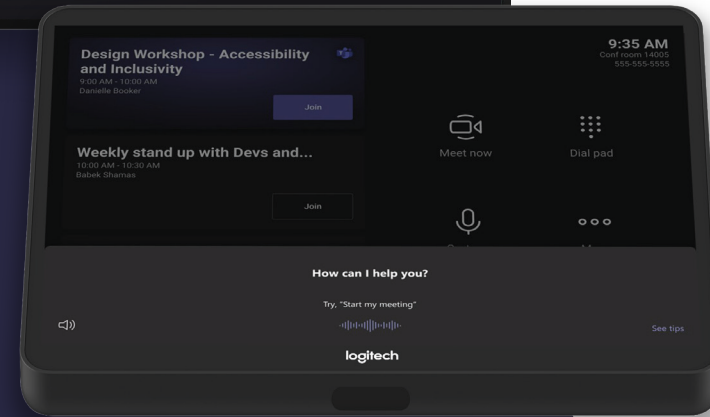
Design Workshop - Accessibility and Inclusivity
9:00 AM - 10:00 AM
Danielle Booker

Join

Weekly stand up with Devs and...
10:00 AM - 10:30 AM
Babek Shamas

Join

9:35 AM
Conf room 14005
555-555-5555

Meet now

Dial pad

How can I help you?

Try, "Start my meeting"

See tips

logitech